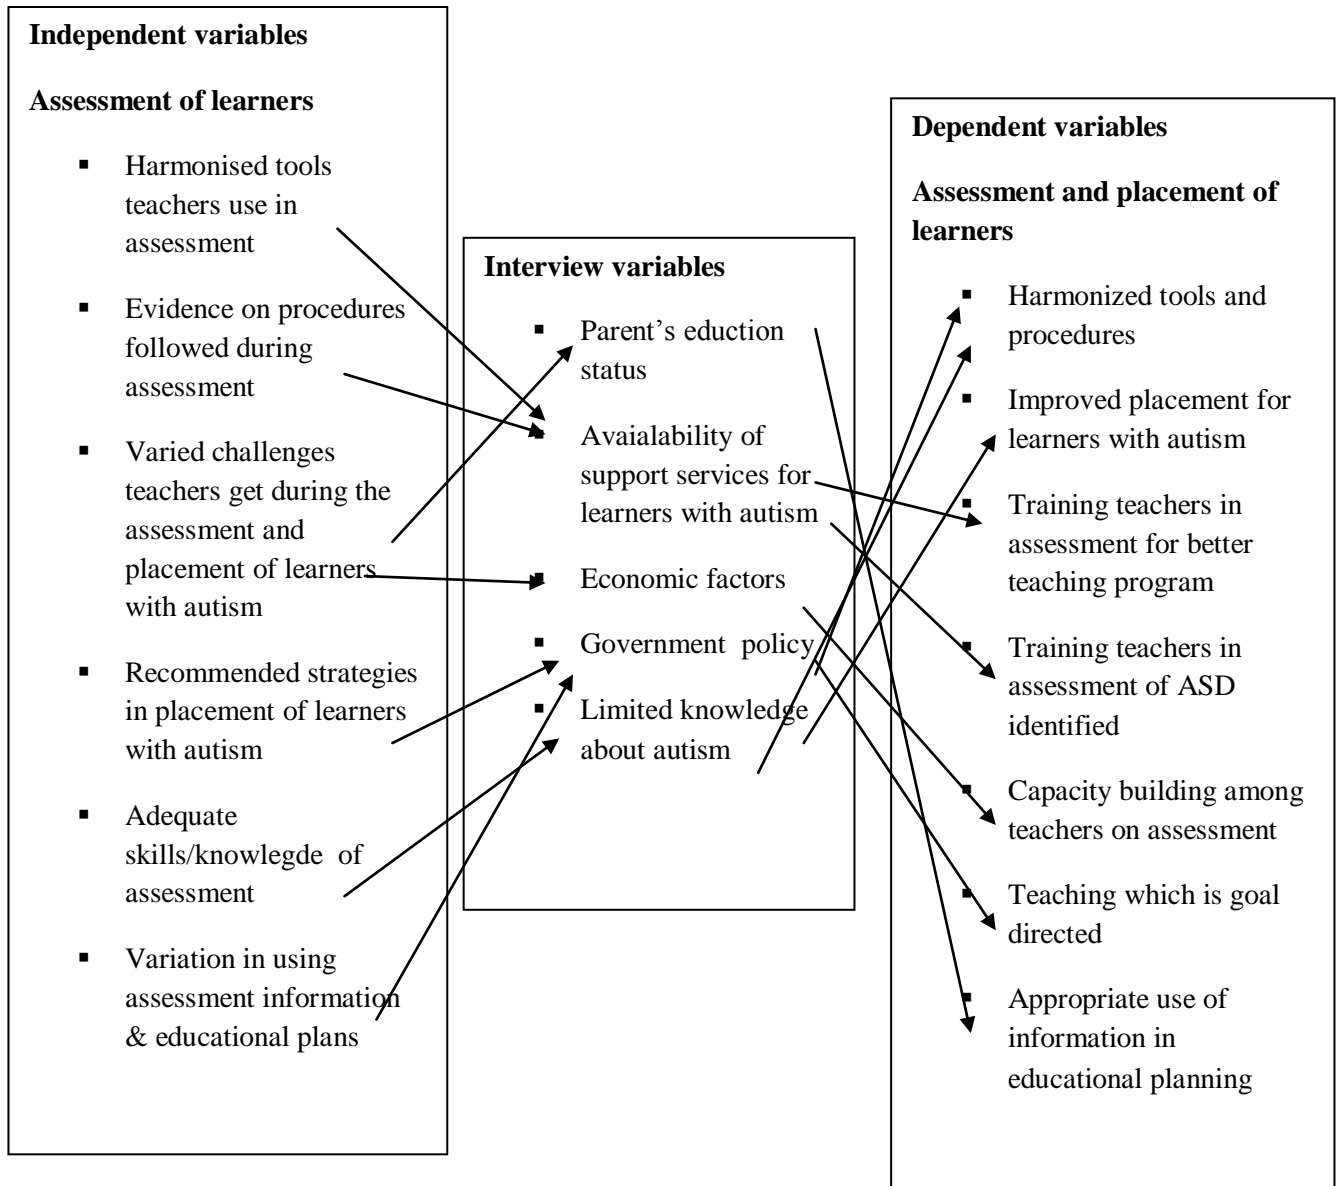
**Independent variables**

**Assessment of learners**

- Harmonised tools teachers use in assessment
- Evidence on procedures followed during assessment
- Varied challenges teachers get during the assessment and placement of learners with autism
- Recommended strategies in placement of learners with autism
- Adequate skills/knowlegde of assessment
- Variation in using assessment information & educational plans

**Interview variables**

- Parent's eduction status
- Avaialability of support services for learners with autism
- Economic factors
- Government policy
- Limited knowledge about autism

**Dependent variables**

**Assessment and placement of learners**

- Harmonized tools and procedures
- Improved placement for learners with autism
- Training teachers in assessment for better teaching program
- Training teachers in assessment of ASD identified
- Capacity building among teachers on assessment
- Teaching which is goal directed
- Appropriate use of information in educational planning